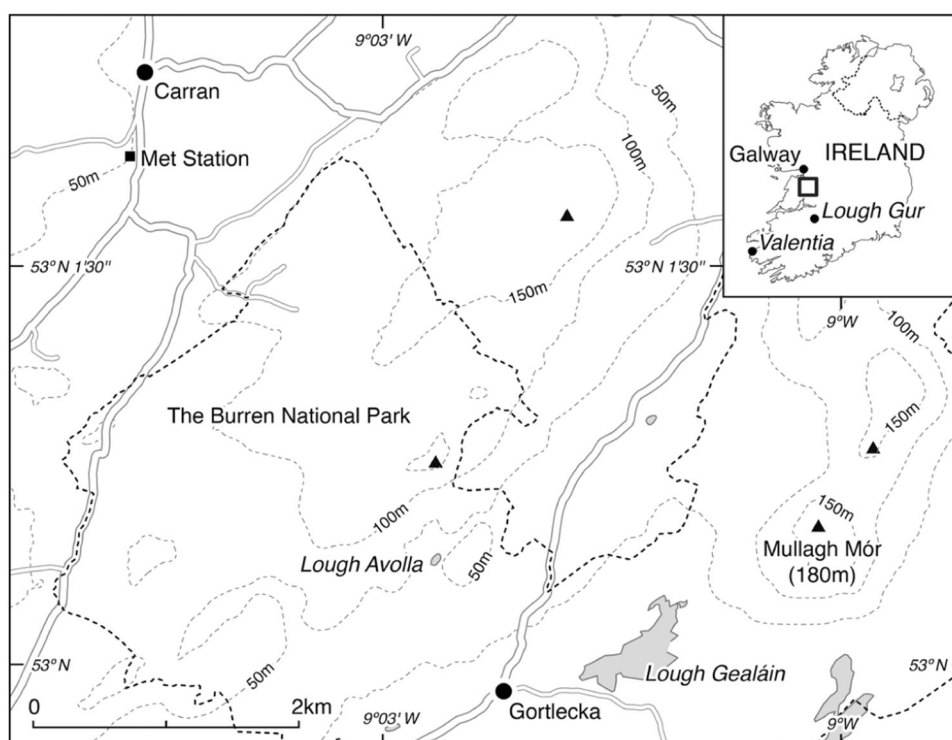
9°03' W

Carran

Met Station

50m

50m

100m

IRELAND

Galway

Lough Gur

Valentia

53° N 1'30''

53° N 1'30''

150m

9°W

100m

The Burren National Park

150m

150m

100m

Lough Avolla

50m

Mullagh Mór (180m)

53° N

50m

Lough Gealáin

53° N

0

2km

9°03' W

Gortlecka

9°W